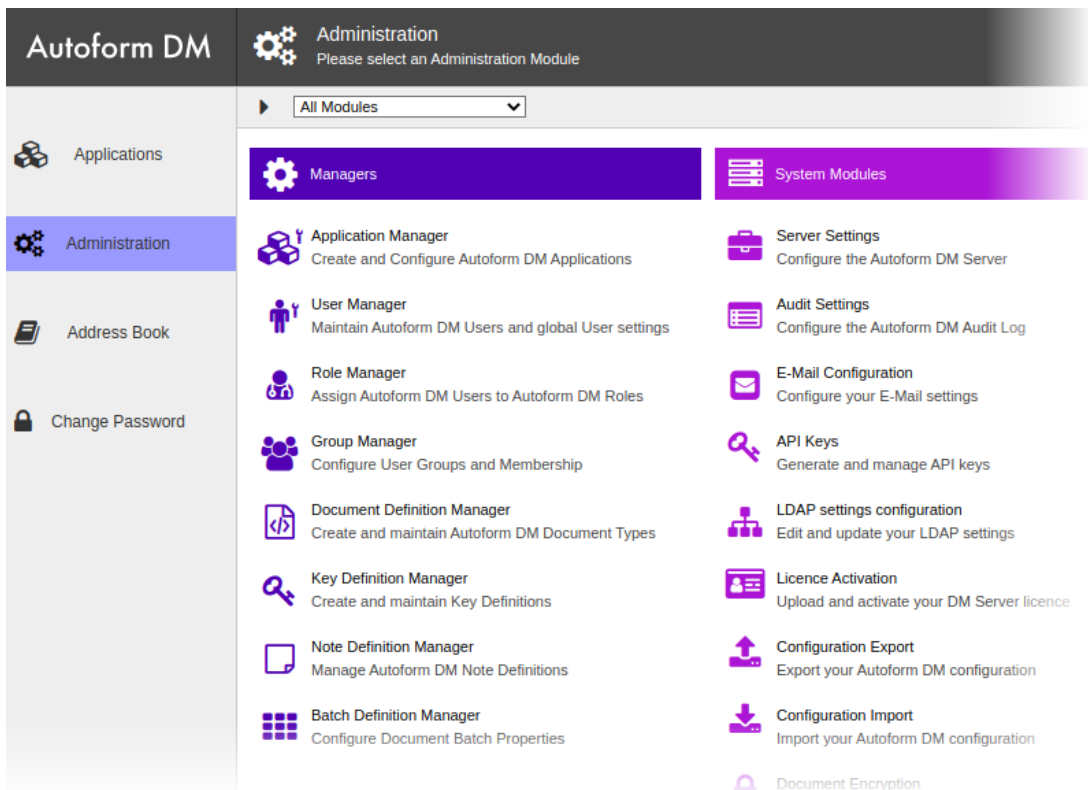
Autoform DM

Administration
Please select an Administration Module

Applications

Administration

Address Book

Change Password

All Modules

Managers

Application Manager
Create and Configure Autoform DM Applications

User Manager
Maintain Autoform DM Users and global User settings

Role Manager
Assign Autoform DM Users to Autoform DM Roles

Group Manager
Configure User Groups and Membership

Document Definition Manager
Create and maintain Autoform DM Document Types

Key Definition Manager
Create and maintain Key Definitions

Note Definition Manager
Manage Autoform DM Note Definitions

Batch Definition Manager
Configure Document Batch Properties

System Modules

Server Settings
Configure the Autoform DM Server

Audit Settings
Configure the Autoform DM Audit Log

E-Mail Configuration
Configure your E-Mail settings

API Keys
Generate and manage API keys

LDAP settings configuration
Edit and update your LDAP settings

Licence Activation
Upload and activate your DM Server licence

Configuration Export
Export your Autoform DM configuration

Configuration Import
Import your Autoform DM configuration

Document Encryption